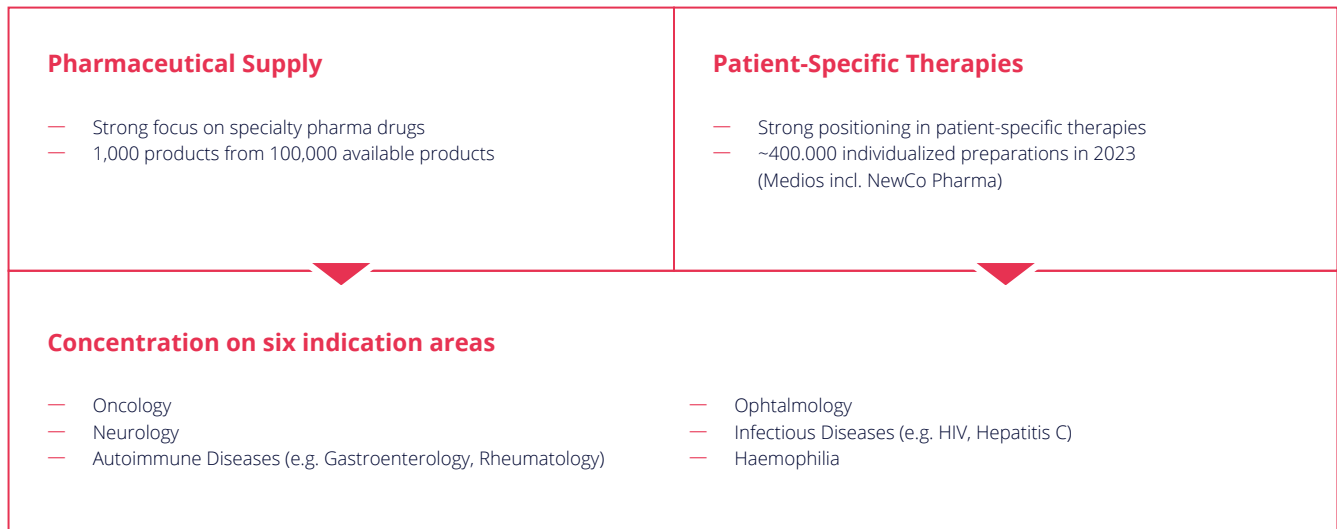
**Pharmaceutical Supply**

— Strong focus on specialty pharma drugs
— 1,000 products from 100,000 available products

**Patient-Specific Therapies**

— Strong positioning in patient-specific therapies
— ~400.000 individualized preparations in 2023 (Medios incl. NewCo Pharma)

**Concentration on six indication areas**

— Oncology
— Neurology
— Autoimmune Diseases (e.g. Gastroenterology, Rheumatology)

— Ophtalmology
— Infectious Diseases (e.g. HIV, Hepatitis C)
— Haemophilia